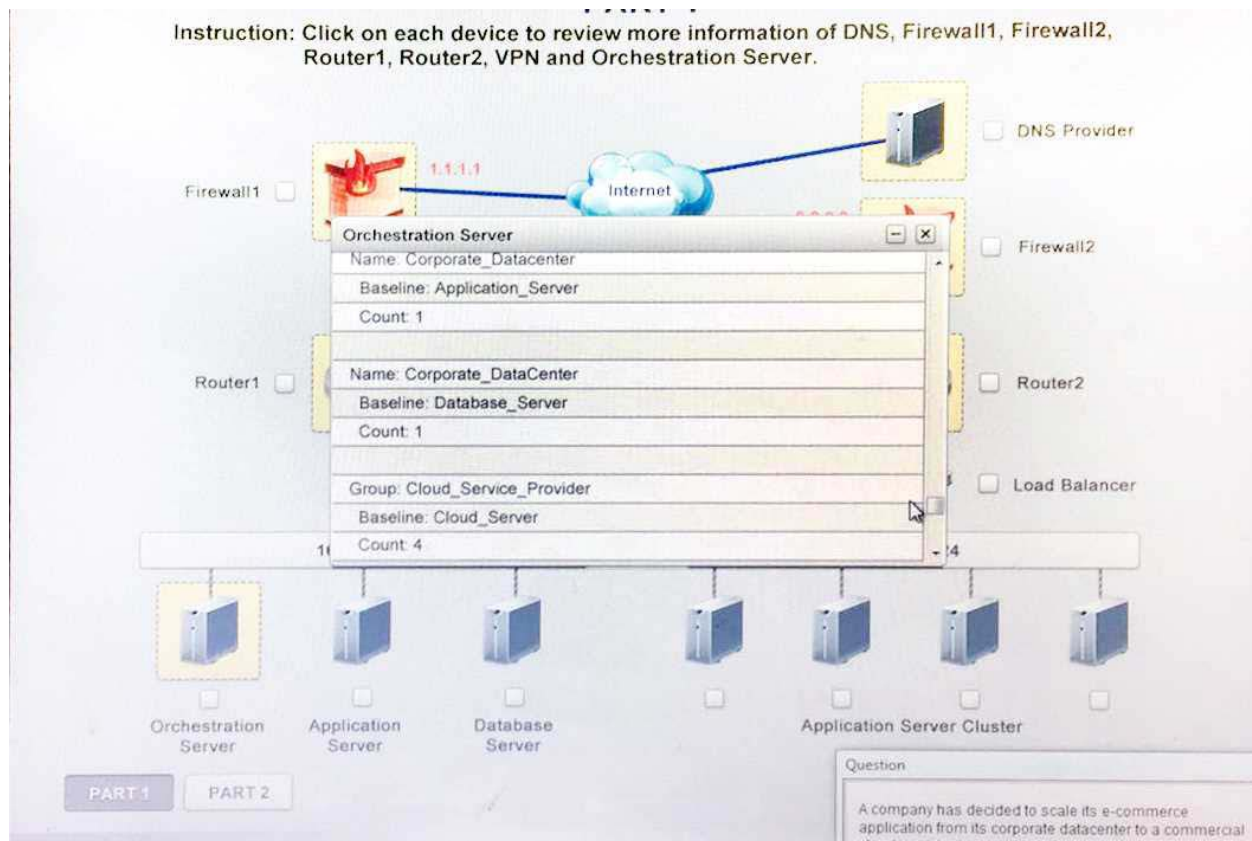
Instruction: Click on each device to review more information of DNS, Firewall1, Firewall2, Router1, Router2, VPN and Orchestration Server.

DNS Provider

1.1.1.1

Firewall1

Internet

Firewall2

Orchestration Server

Name: Corporate_Datacenter

Baseline: Application_Server

Count: 1

Name: Corporate_DataCenter

Baseline: Database_Server

Count: 1

Group: Cloud_Service_Provider

Baseline: Cloud_Server

Count: 4

Router1

Router2

Load Balancer

1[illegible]

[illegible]4

Orchestration Server

Application Server

Database Server

Application Server Cluster

PART 1

PART 2

Question

A company has decided to scale its e-commerce application from its corporate datacenter to a commercial